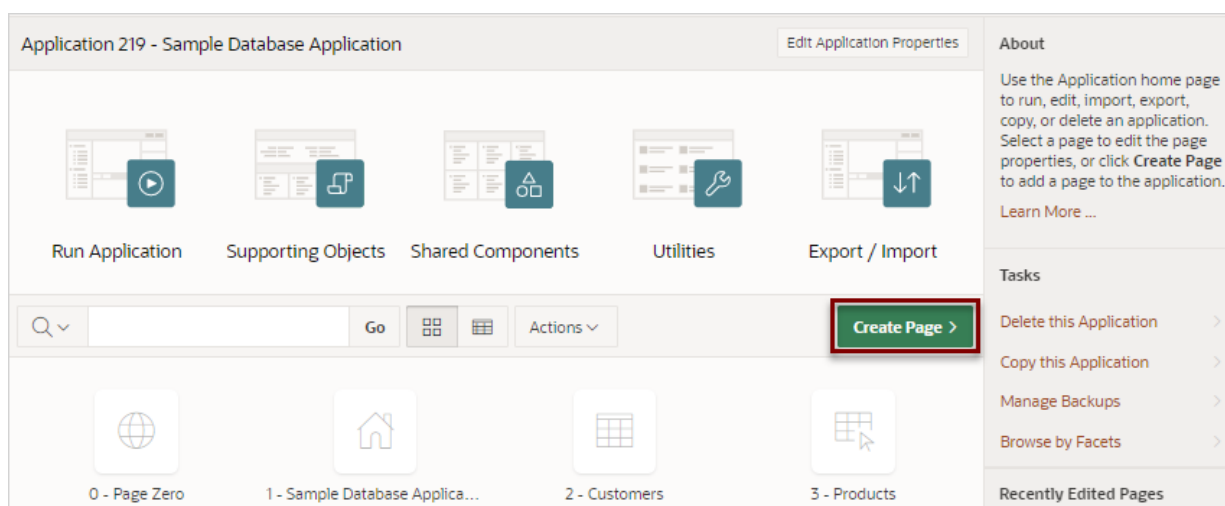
Application 219 - Sample Database Application

Edit Application Properties

Run Application

Supporting Objects

Shared Components

Utilities

Export / Import

Go

Actions

Create Page

0 - Page Zero

1 - Sample Database Applica...

2 - Customers

3 - Products

About

Use the Application home page to run, edit, import, export, copy, or delete an application. Select a page to edit the page properties, or click Create Page to add a page to the application.

Learn More ...

Tasks

Delete this Application

Copy this Application

Manage Backups

Browse by Facets

Recently Edited Pages